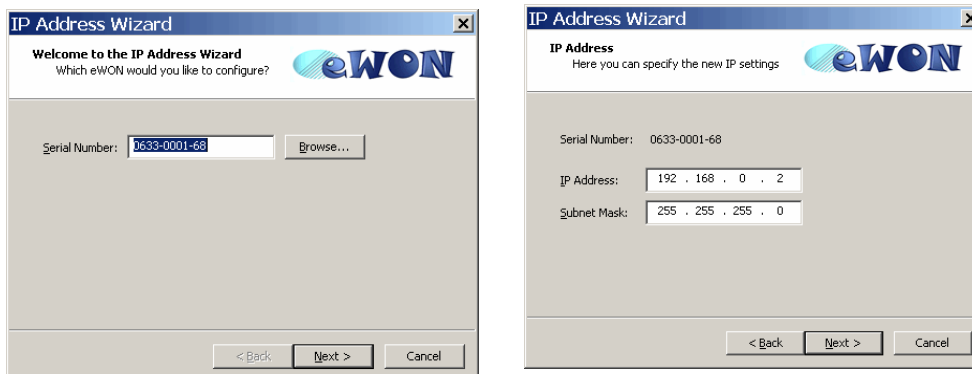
IP Address Wizard

Welcome to the IP Address Wizard
Which eWON would you like to configure?

eWON

Serial Number: 0633-0001-68

Browse...

< Back

Next >

Cancel

IP Address Wizard

IP Address
Here you can specify the new IP settings

eWON

Serial Number: 0633-0001-68

IP Address: 192 . 168 . 0 . 2

Subnet Mask: 255 . 255 . 255 . 0

< Back

Next >

Cancel